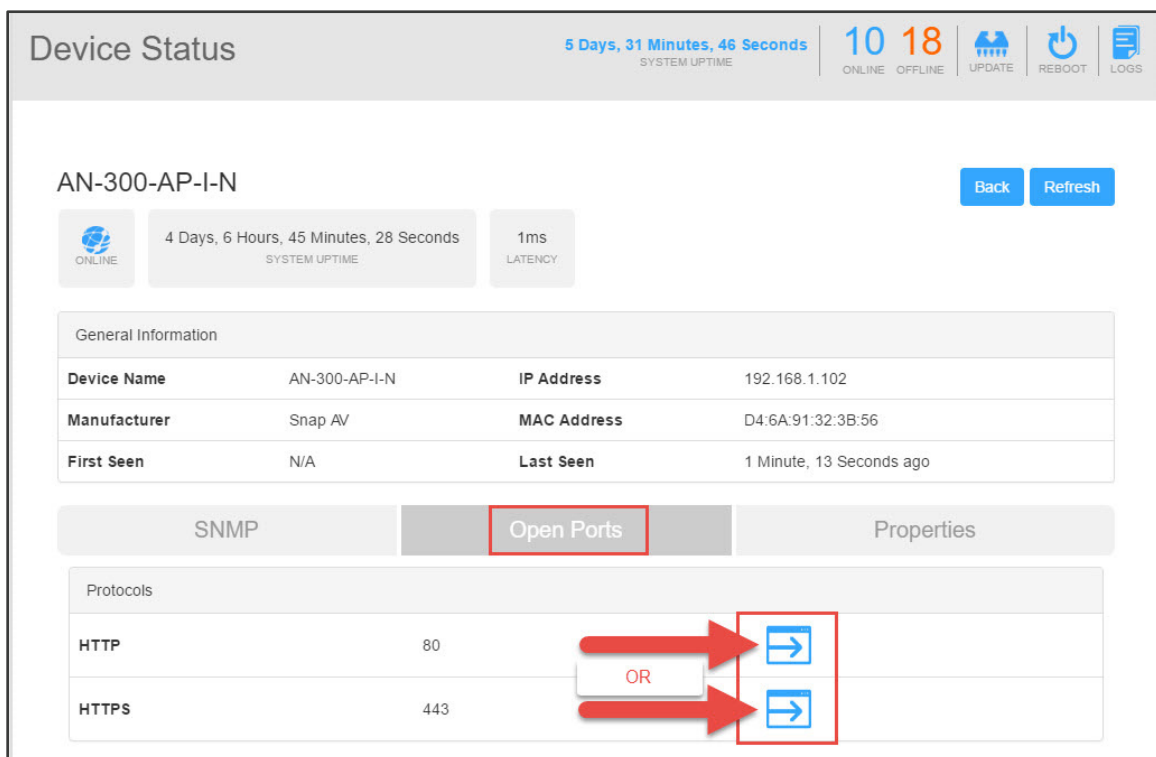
Device Status

5 Days, 31 Minutes, 46 Seconds
SYSTEM UPTIME

10 ONLINE 18 OFFLINE UPDATE REBOOT LOGS

AN-300-AP-I-N

Back Refresh

ONLINE

4 Days, 6 Hours, 45 Minutes, 28 Seconds
SYSTEM UPTIME

1ms
LATENCY

General Information

| Device Name | AN-300-AP-I-N | IP Address | 192.168.1.102 |
|---|---|---|---|
| Manufacturer | Snap AV | MAC Address | D4:6A:91:32:3B:56 |
| First Seen | N/A | Last Seen | 1 Minute, 13 Seconds ago |

SNMP Open Ports Properties

Protocols

| HTTP | 80 |
|---|---|
| HTTPS | 443 |

OR